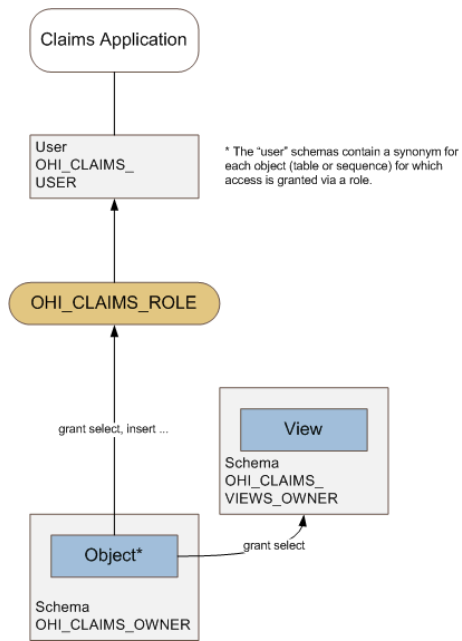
Claims Application

User
OHI_CLAIMS_
USER

* The "user" schemas contain a synonym for each object (table or sequence) for which access is granted via a role.

OHI_CLAIMS_ROLE

grant select, insert ...

View

Schema
OHI_CLAIMS_
VIEWS_OWNER

Object*

grant select

Schema
OHI_CLAIMS_OWNER